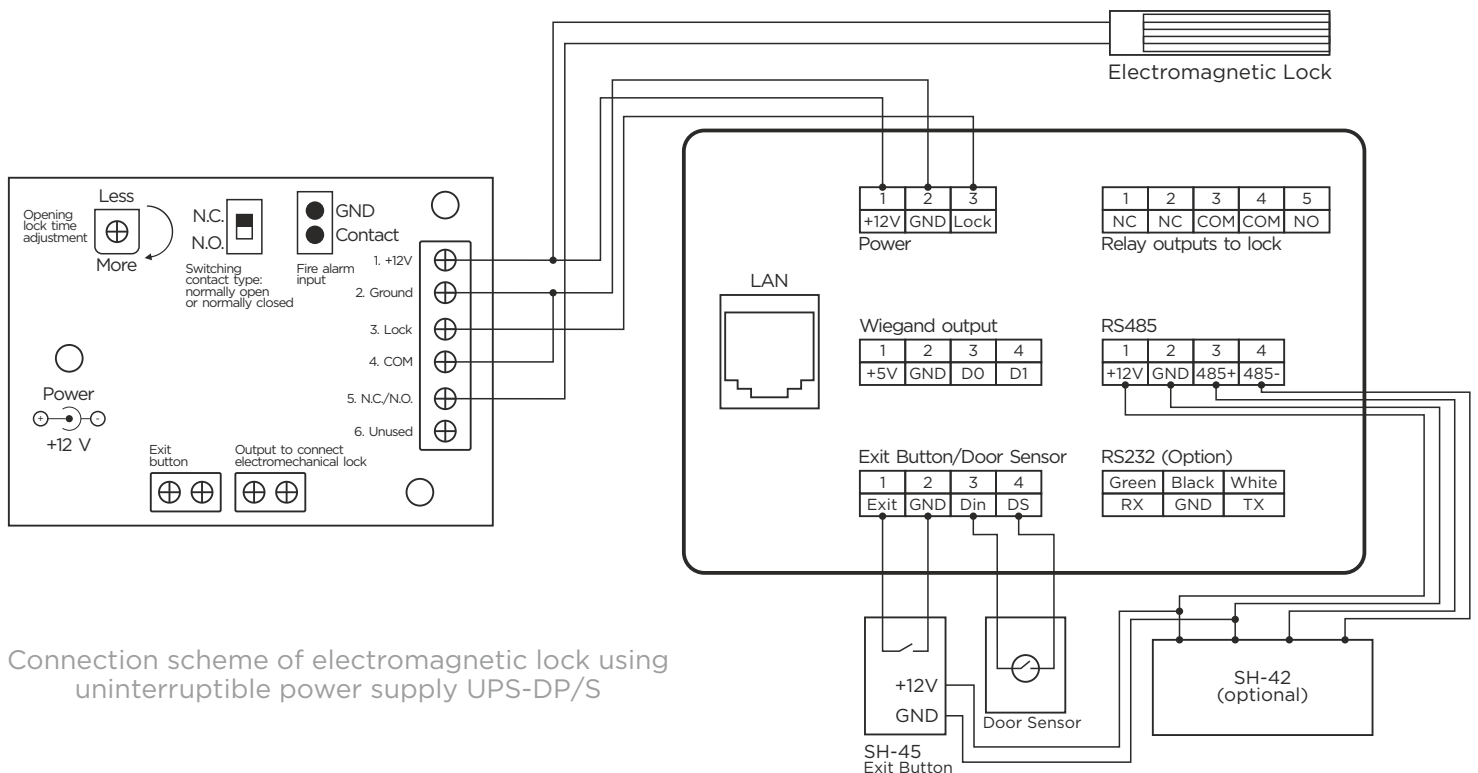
Electromagnetic Lock

Opening lock time adjustment

Less

More

N.C.

N.O.

Switching contact type: normally open or normally closed

GND

Contact

Fire alarm input

1. +12V

2. Ground

3. Lock

4. COM

5. N.C./N.O.

6. Unused

Power

+12 V

Exit button

Output to connect electromechanical lock

| 1 | 2 | 3 |
|---|---|---|
| +12V | GND | Lock |

Power

| 1 | 2 | 3 | 4 | 5 |
|---|---|---|---|---|
| NC | NC | COM | COM | NO |

Relay outputs to lock

LAN

Wiegand output

| 1 | 2 | 3 | 4 |
|---|---|---|---|
| +5V | GND | D0 | D1 |

RS485

| 1 | 2 | 3 | 4 |
|---|---|---|---|
| +12V | GND | 485+ | 485- |

Exit Button/Door Sensor

| 1 | 2 | 3 | 4 |
|---|---|---|---|
| Exit | GND | Din | DS |

RS232 (Option)

| Green | Black | White |
|---|---|---|
| RX | GND | TX |

+12V

GND

SH-45
Exit Button

Door Sensor

SH-42
(optional)

Connection scheme of electromagnetic lock using uninterruptible power supply UPS-DP/S